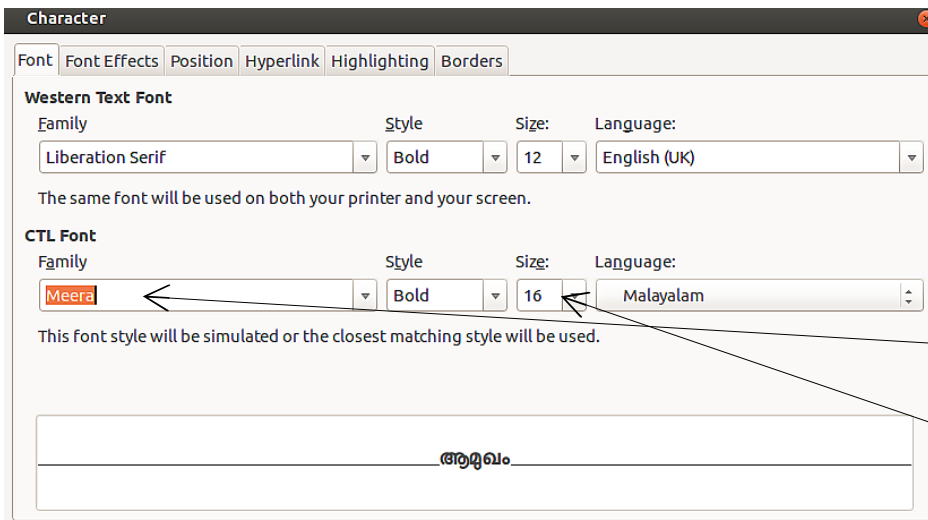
Character

Font | Font Effects | Position | Hyperlink | Highlighting | Borders

Western Text Font

Family
Liberation Serif

Style
Bold

Size:
12

Language:
English (UK)

The same font will be used on both your printer and your screen.

CTL Font

Family
Meera

Style
Bold

Size:
16

Language:
Malayalam

This font style will be simulated or the closest matching style will be used.

ആമുഖം